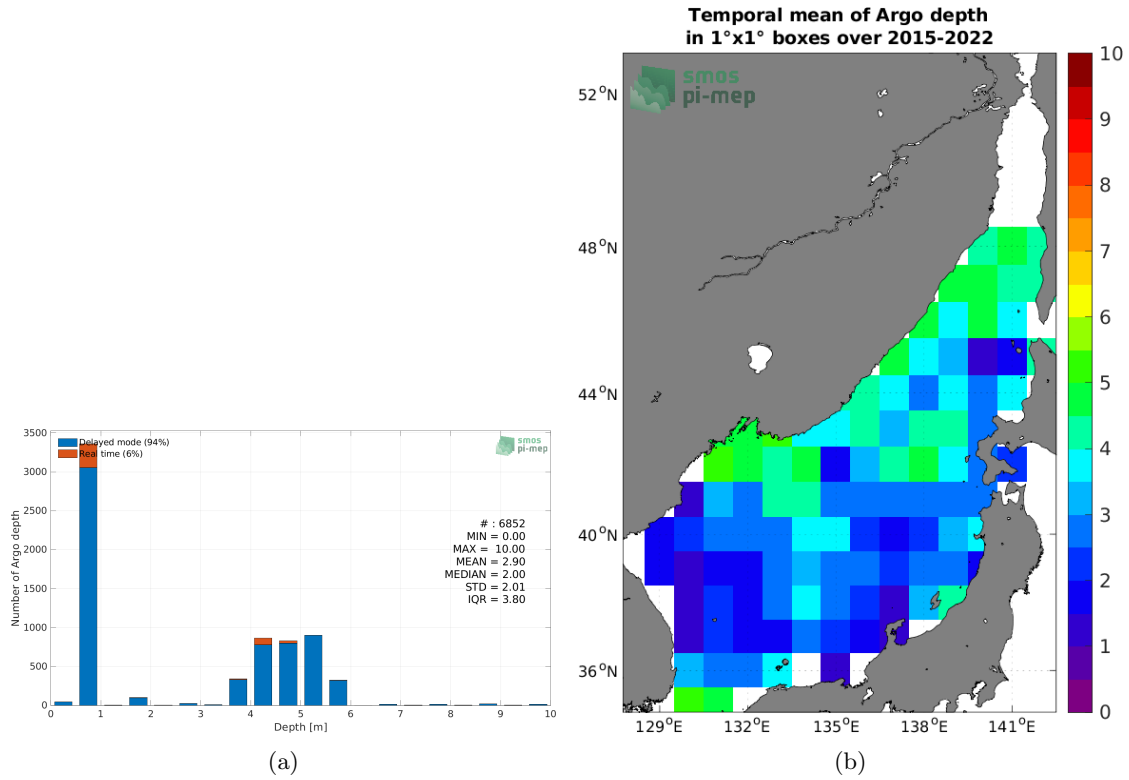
3500
3000
2500
2000
1500
1000
500
0
Number of Argo depth
Delayed mode (94%)
Real time (6%)
smos pi-mep
# : 6852
MIN = 0.00
MAX = 10.00
MEAN = 2.90
MEDIAN = 2.00
STD = 2.01
IQR = 3.80
0 1 2 3 4 5 6 7 8 9 10
Depth [m]
(a)

Temporal mean of Argo depth
in 1°x1° boxes over 2015-2022
smos pi-mep
52°N
48°N
44°N
40°N
36°N
129°E 132°E 135°E 138°E 141°E
10
9
8
7
6
5
4
3
2
1
0
(b)